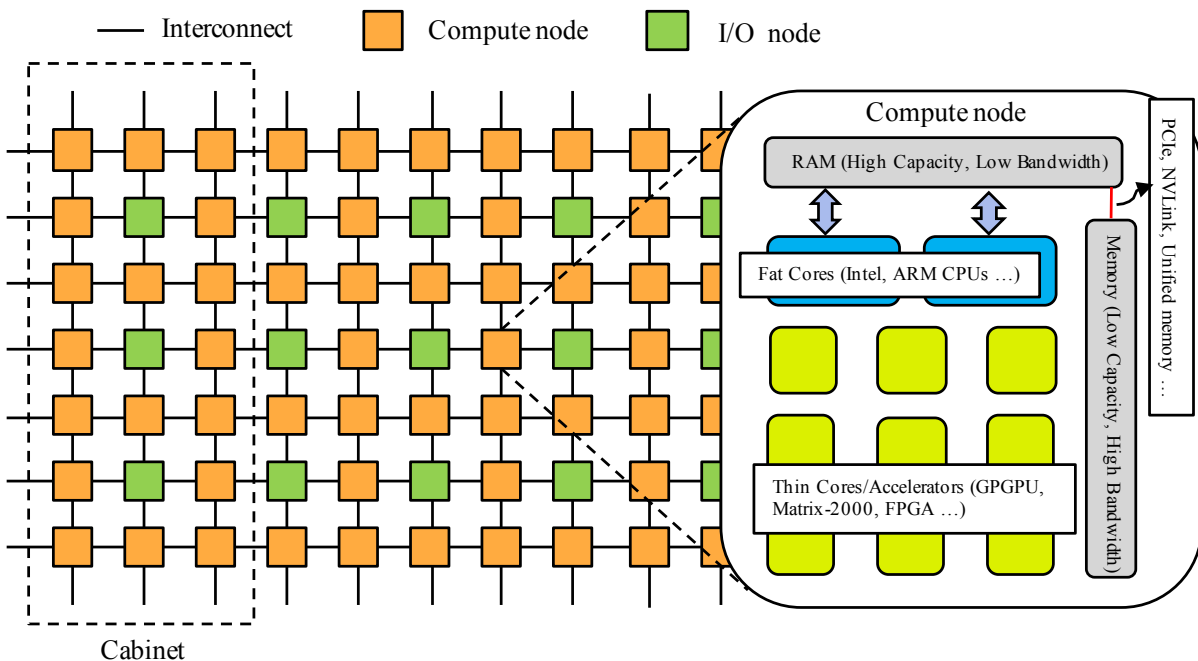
Interconnect
Compute node
I/O node

Compute node
RAM (High Capacity, Low Bandwidth)
Fat Cores (Intel, ARM CPUs …)
Memory (Low Capacity, High Bandwidth)
Thin Cores/Accelerators (GPGPU, Matrix-2000, FPGA …)
PCIe, NVLink, Unified memory …

Cabinet